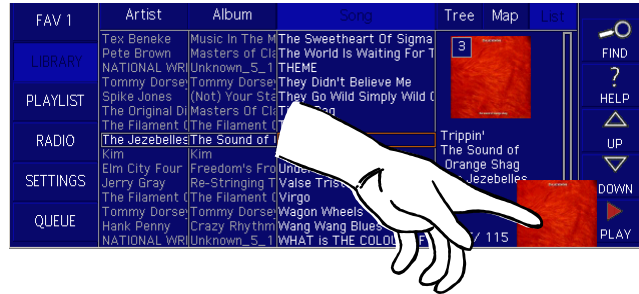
FAV 1
LIBRARY
PLAYLIST
RADIO
SETTINGS
QUEUE

| Artist | Album | Song |
|---|---|---|
| Tex Beneke | Music In The M | The Sweetheart Of Sigma |
| Pete Brown | Masters of Cla | The World Is Waiting For T |
| NATIONAL WRI | Unknown_5_1 | THEME |
| Tommy Dorsey | Tommy Dorsey | They Didn't Believe Me |
| Spike Jones | (Not) Your Sta | They Go Wild Simply Wild ( |
| The Original Di | Masters Of Cla | Th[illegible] |
| The Filament ( | The Filament ( | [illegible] |
| The Jezebelles | The Sound of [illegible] | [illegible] |
| Kim | Kim | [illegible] |
| Elm City Four | Freedom's Fro | Under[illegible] |
| Jerry Gray | Re-Stringing T | Valse Triste |
| The Filament ( | The Filament ( | Virgo |
| Tommy Dorsey | Tommy Dorsey | Wagon Wheels |
| Hank Penny | Crazy Rhythm | Wang Wang BLUES |
| NATIONAL WRI | Unknown_5_1 | WHAT IS THE COLOU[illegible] |

Tree
Map
List

3

Trippin'
The Sound of
Orange Shag
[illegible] Jezebelles

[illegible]/ 115

FIND
HELP
UP
DOWN
PLAY